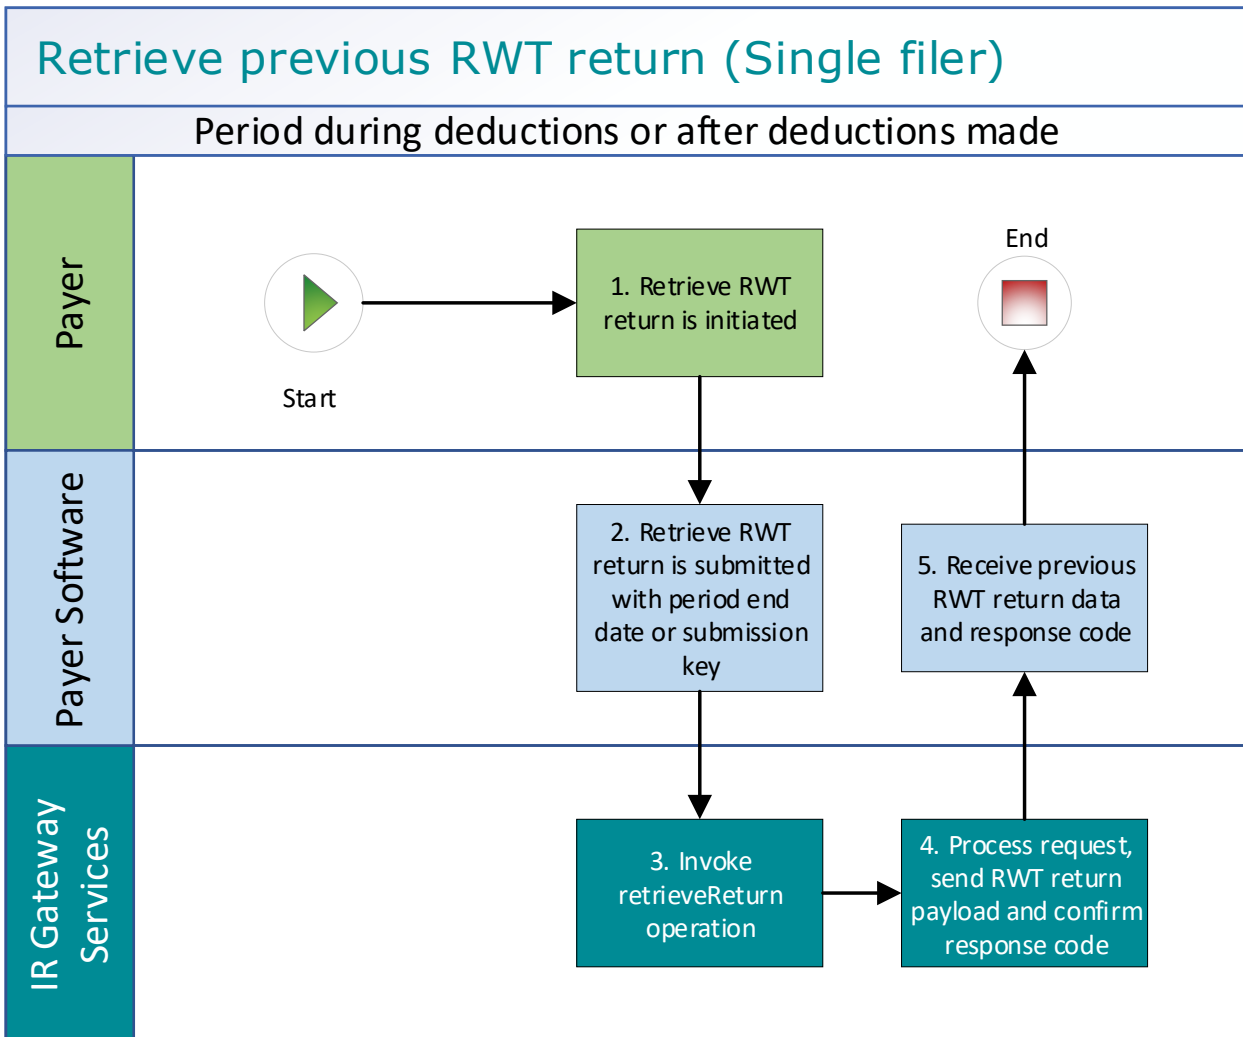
Retrieve previous RWT return (Single filer)

Period during deductions or after deductions made

Payer

Start

1. Retrieve RWT return is initiated

End

Payer Software

2. Retrieve RWT return is submitted with period end date or submission key

5. Receive previous RWT return data and response code

IR Gateway Services

3. Invoke retrieveReturn operation

4. Process request, send RWT return payload and confirm response code